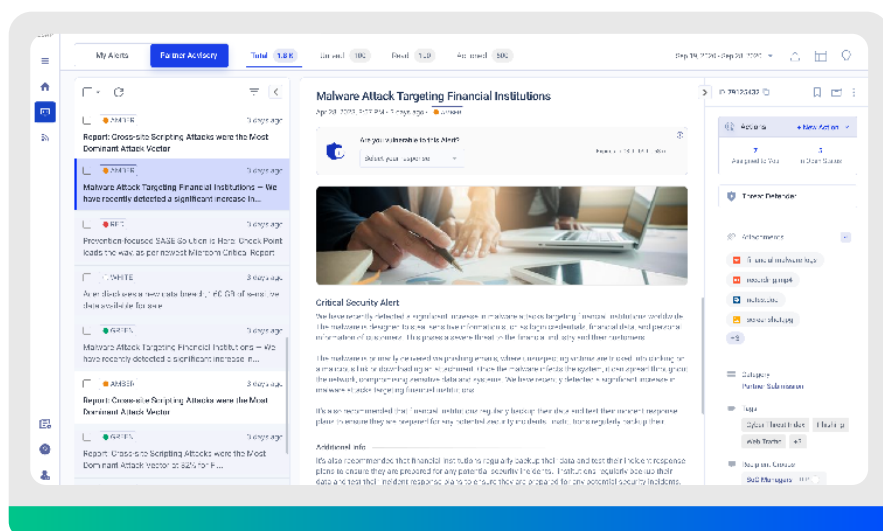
My Alerts | Partner Advisory | Total 1.8K | Unread 100 | Read 1.2K | Actioned 500

Sep 19, 2023 - Sep 20, 2023

AMBER 3 days ago
Report: Cross-site Scripting Attacks were the Most Dominant Attack Vector

AMBER 3 days ago
Malware Attack Targeting Financial Institutions — We have recently detected a significant increase in...

RED 3 days ago
Prevention-focused SASE Solution is Here: Check Point leads the way as per newest Miercom Critical Report

WHITE 3 days ago
A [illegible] discloses a new data breach, 1.5G GB of sensitive data available for sale

GREEN 3 days ago
Malware Attack Targeting Financial Institutions — We have recently detected a significant increase in...

AMBER 3 days ago
Report: Cross-site Scripting Attacks were the Most Dominant Attack Vector

GREEN 3 days ago
Report: Cross-site Scripting Attacks were the Most Dominant Attack Vector at 52% for P...

Malware Attack Targeting Financial Institutions

Sep 20, 2023, 7:27 PM · 3 days ago · AMBER

Are you vulnerable to this Alert?
Select your response

Critical Security Alert

We have recently detected a significant increase in malware attacks targeting financial institutions worldwide. The malware is designed to steal sensitive information, such as login credentials, financial data, and personal information of customers. This poses a severe threat to the financial industry and their customers.

The malware is primarily delivered via phishing emails, where unsuspecting victims are tricked into clicking on a malicious link or download an infected attachment. Once the malware infects the system, it can spread throughout the network, compromising sensitive data and systems. We have recently detected a significant increase in malware attacks targeting financial institutions.

It is also recommended that financial institutions regularly backup their data and test their incident response plans to ensure they are prepared for any potential security incidents. Institutions regularly backup their

Additional Info

It's also recommended that financial institutions regularly backup their data and test their incident response plans to ensure they are prepared for any potential security incidents. Institutions regularly backup their data and test their incident response plans to ensure they are prepared for any potential security incidents.

ID 78123432

Actions + New Action
7 Assigned to You
3 In Draft Scope

Threat Defender

Attachments
financial malware.docx
records.mp4
malware.exe
screenshot.jpg
+3

Category
Partner Submission

Tags
Cyber Threat Index | Phishing | Web Traffic | +1

Recipient Groups
SoC Managers